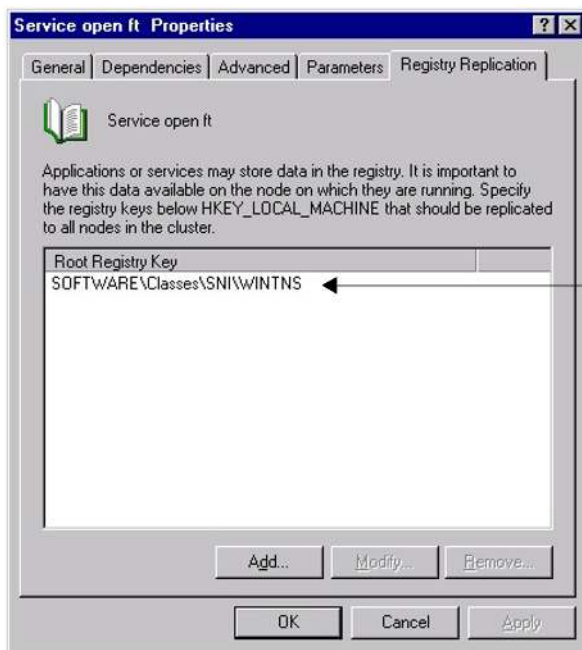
Service open ft Properties

? X

General | Dependencies | Advanced | Parameters | Registry Replication

Service open ft

Applications or services may store data in the registry. It is important to have this data available on the node on which they are running. Specify the registry keys below HKEY_LOCAL_MACHINE that should be replicated to all nodes in the cluster.

| Root Registry Key |
|---|
| SOFTWARE\Classes\SNI\WINTNS |

Add... Modify... Remove...

OK Cancel Apply